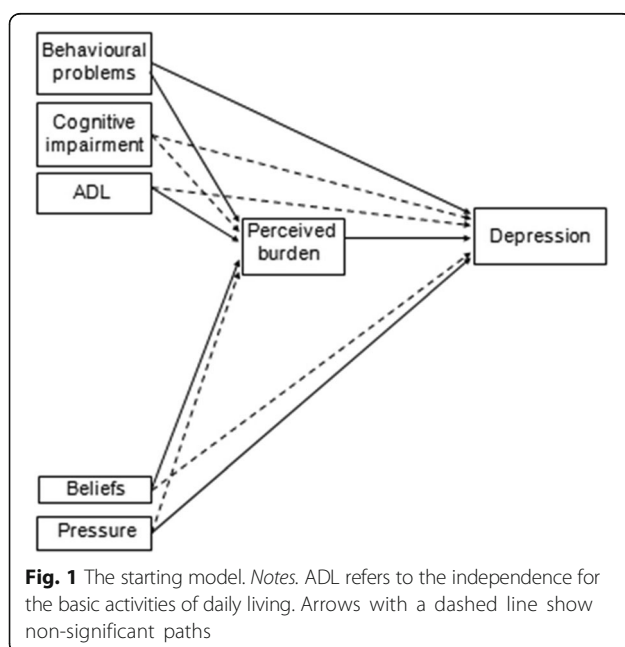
Behavioural problems

Cognitive impairment

ADL

Perceived burden

Depression

Beliefs

Pressure

**Fig. 1** The starting model. *Notes.* ADL refers to the independence for the basic activities of daily living. Arrows with a dashed line show non-significant paths